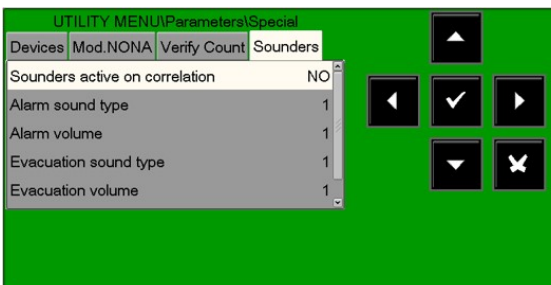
UTILITY MENU\Parameters\Special

Devices | Mod.NONA | Verify Count | Sounders

| | |
|---|---|
| Sounders active on correlation | NO |
| Alarm sound type | 1 |
| Alarm volume | 1 |
| Evacuation sound type | 1 |
| Evacuation volume | 1 |